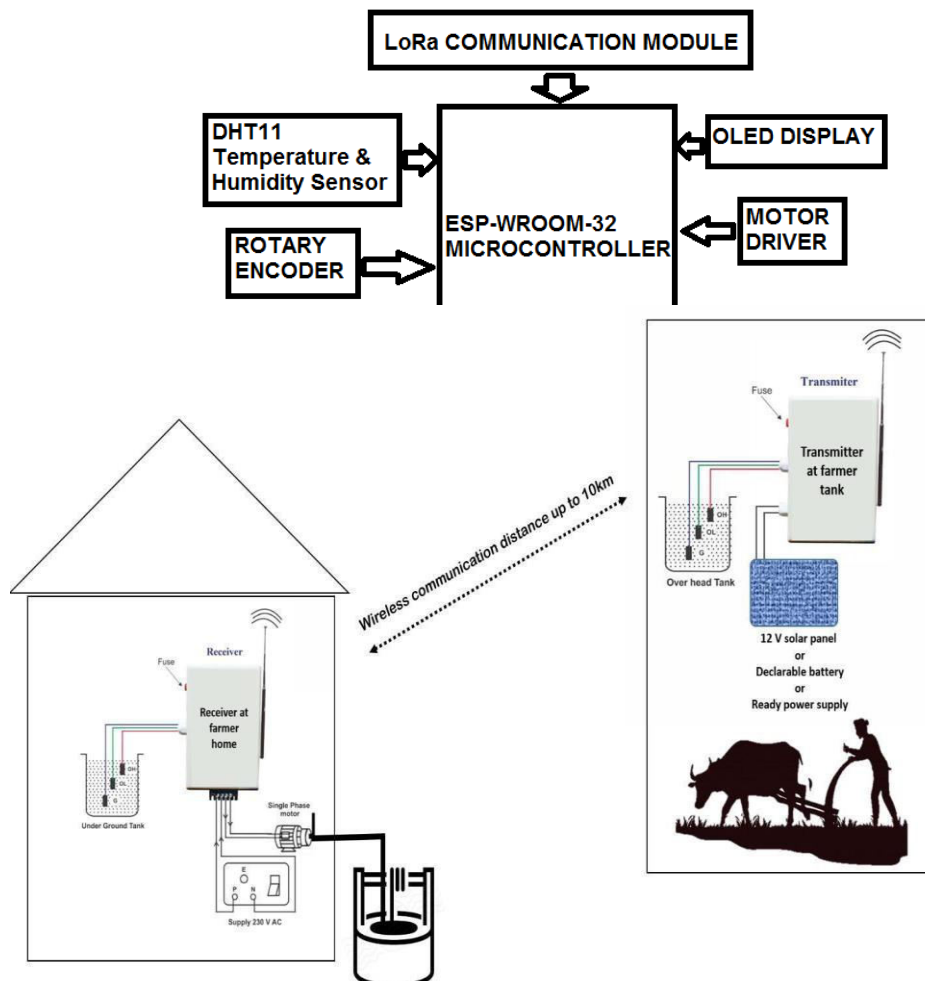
LoRa COMMUNICATION MODULE

DHT11 Temperature & Humidity Sensor

OLED DISPLAY

ESP-WROOM-32 MICROCONTROLLER

MOTOR DRIVER

ROTARY ENCODER

Transmiter

Fuse

Transmitter at farmer tank

OH

OL

G

Over head Tank

12 V solar panel
or
Declarable battery
or
Ready power supply

Wireless communication distance up to 10km

Receiver

Fuse

Receiver at farmer home

OH

OL

G

Under Ground Tank

Single Phase motor

E

P

N

Supply 230 V AC